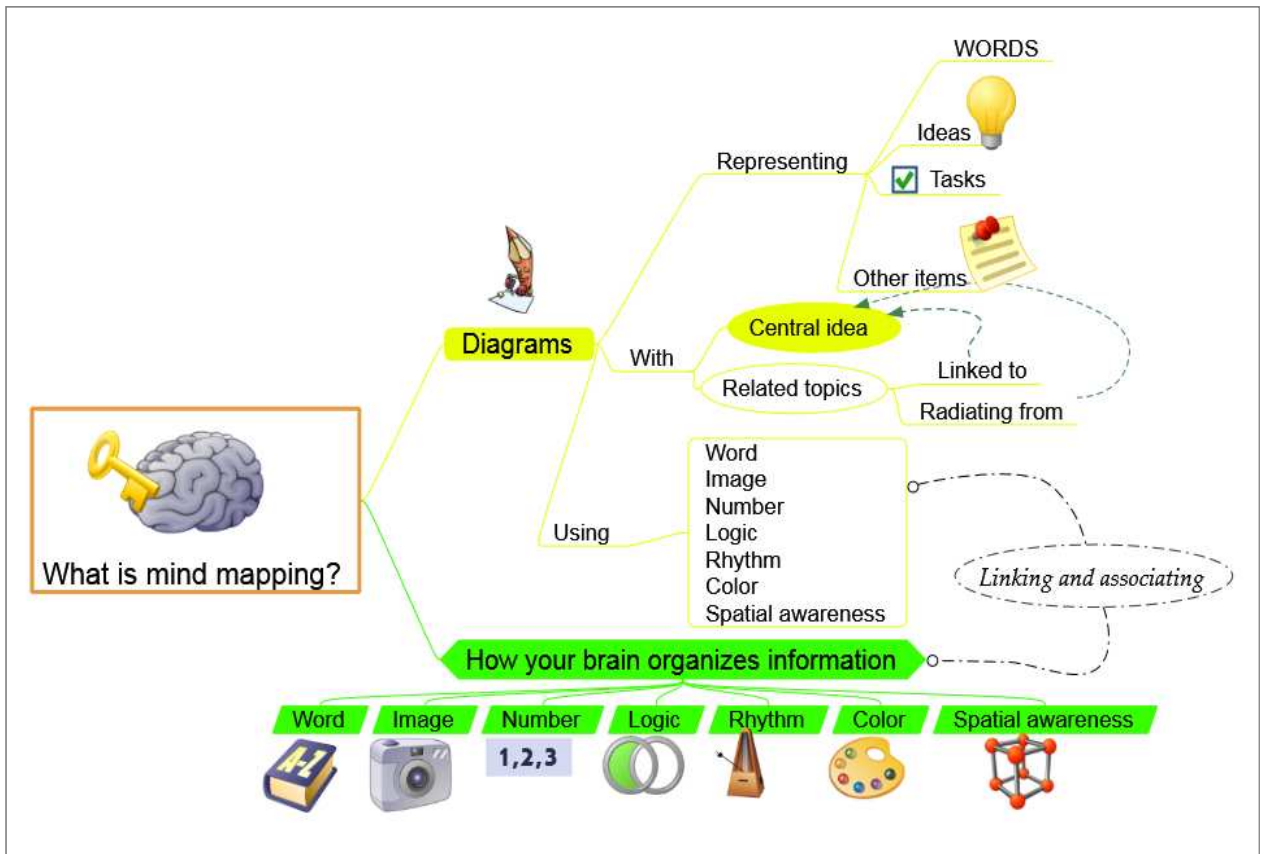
What is mind mapping?

Diagrams

Representing

WORDS

Ideas

Tasks

Other items

With

Central idea

Related topics

Linked to

Radiating from

Using

Word
Image
Number
Logic
Rhythm
Color
Spatial awareness

Linking and associating

How your brain organizes information

Word

Image

Number

Logic

Rhythm

Color

Spatial awareness

A-Z

1,2,3